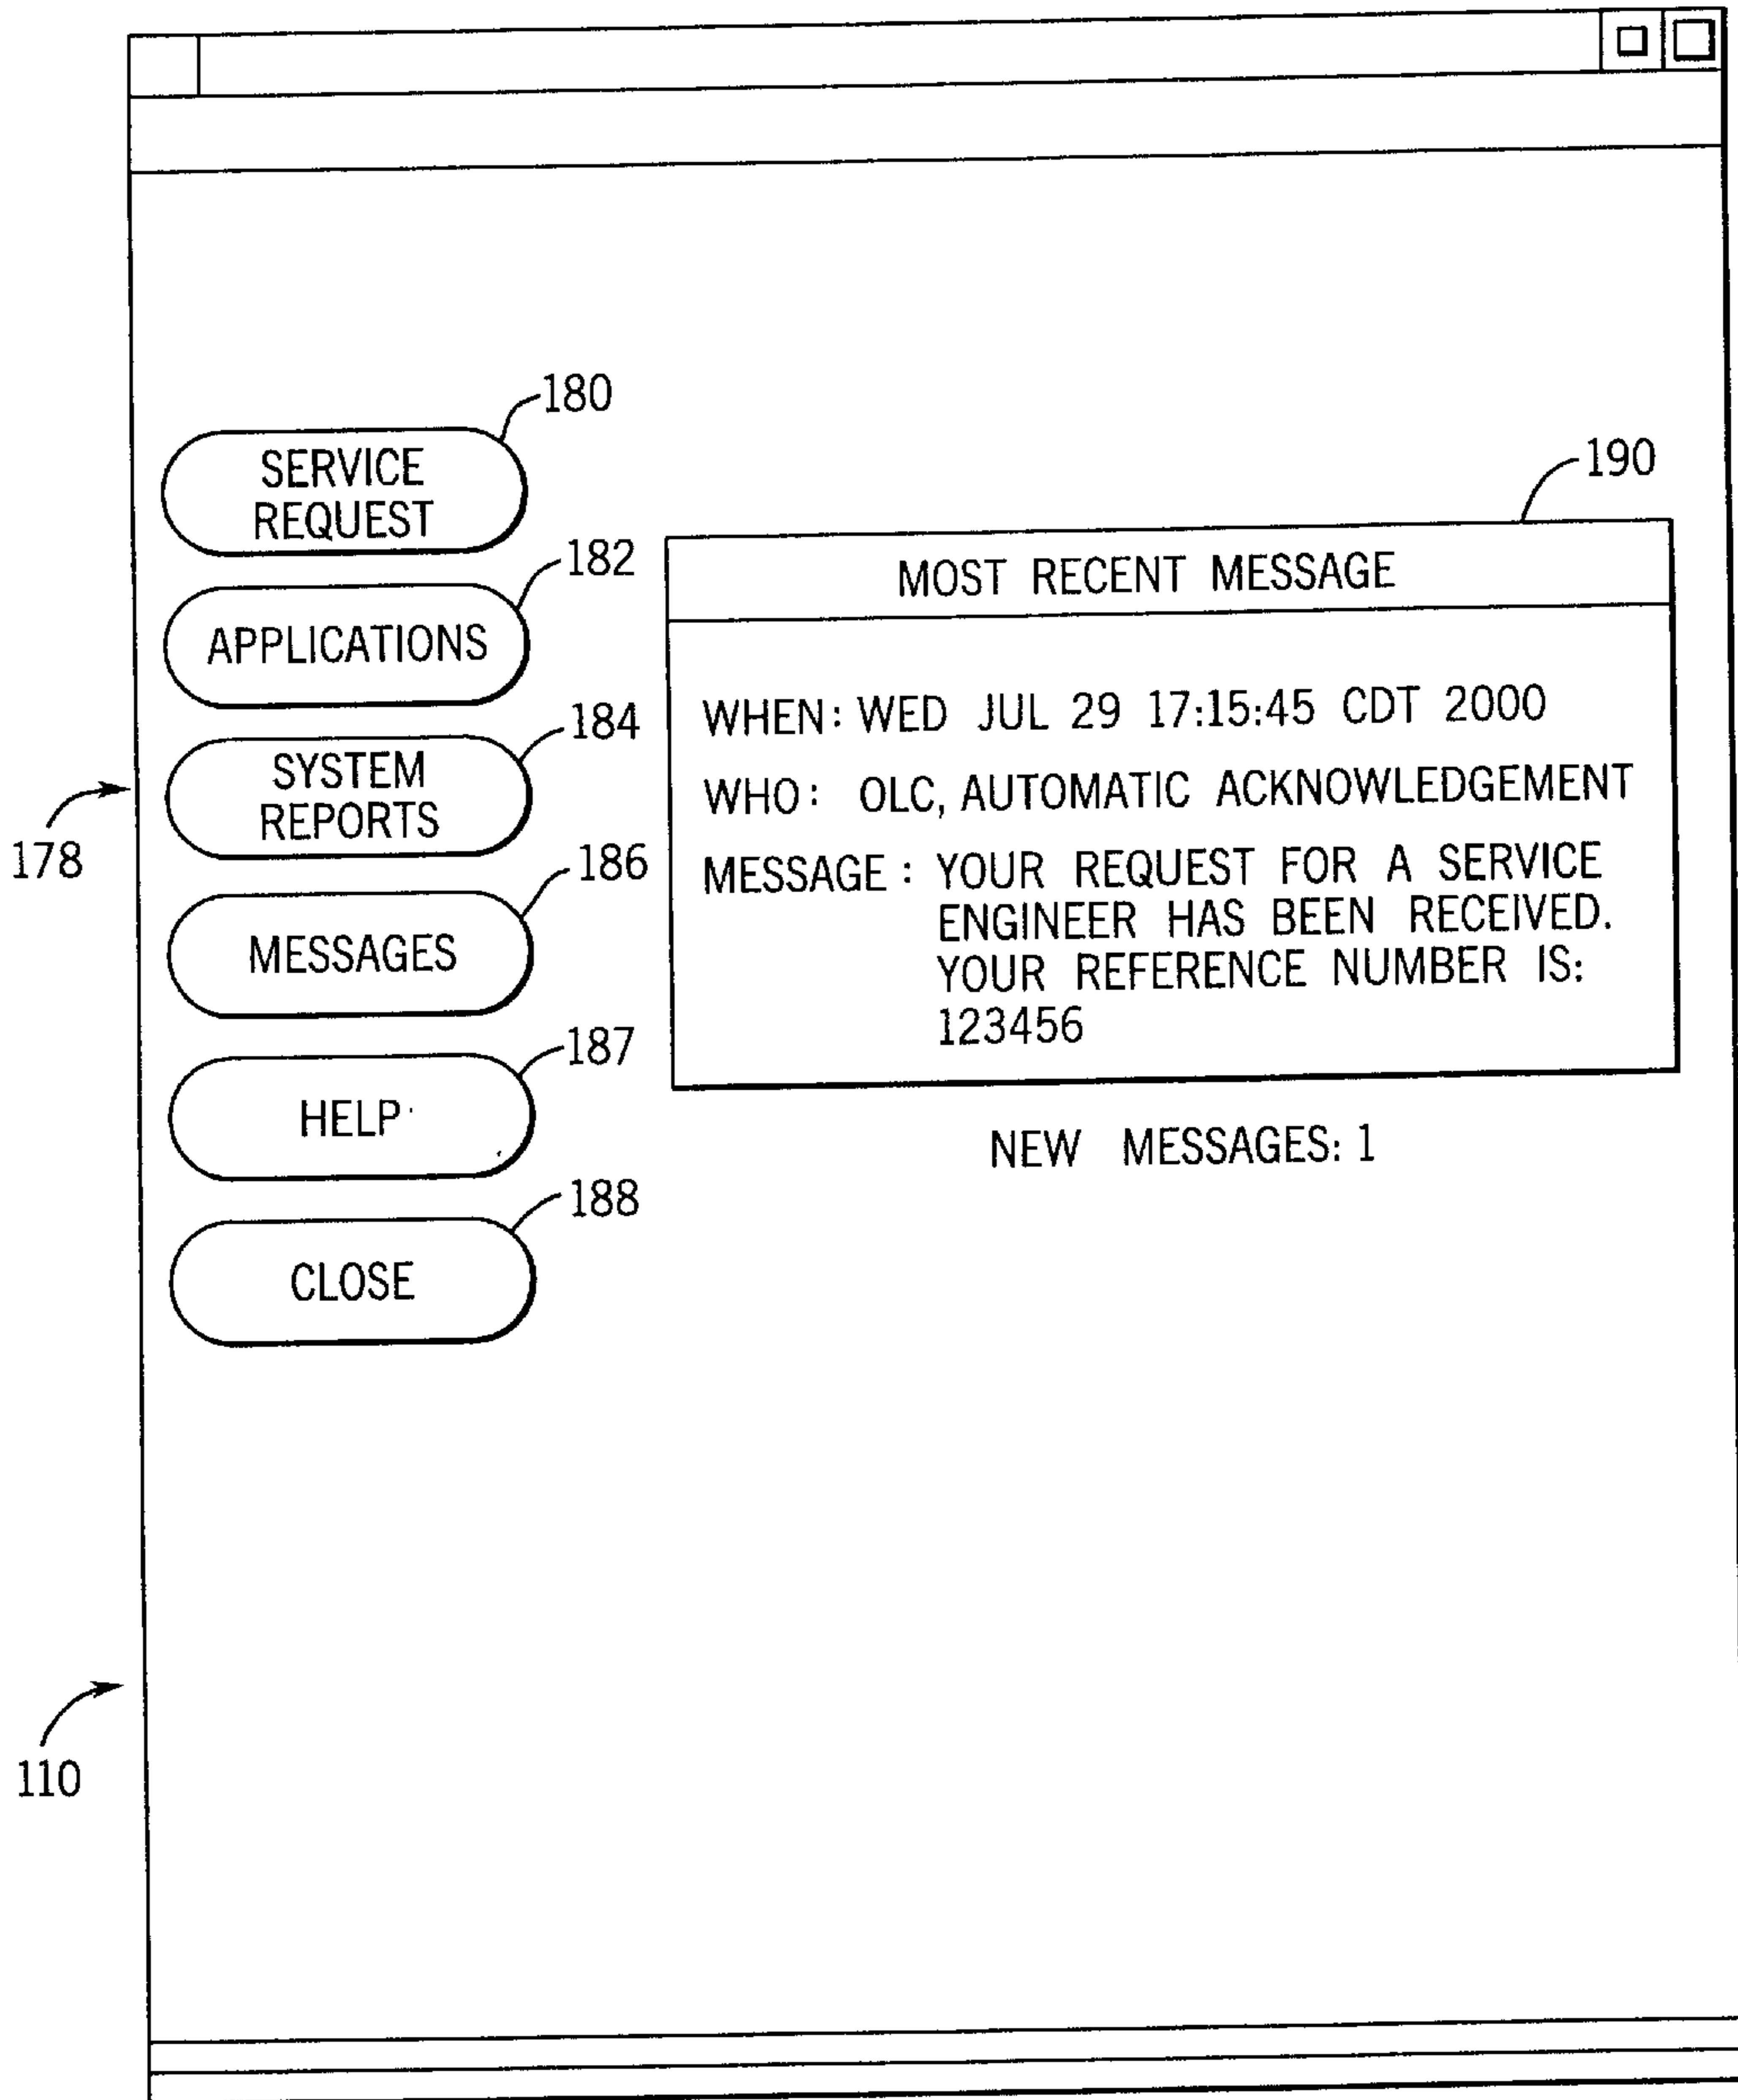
180

SERVICE REQUEST

182

APPLICATIONS

184

SYSTEM REPORTS

178

186

MESSAGES

187

HELP

188

CLOSE

190

MOST RECENT MESSAGE

WHEN: WED JUL 29 17:15:45 CDT 2000

WHO: OLC, AUTOMATIC ACKNOWLEDGEMENT

MESSAGE : YOUR REQUEST FOR A SERVICE ENGINEER HAS BEEN RECEIVED. YOUR REFERENCE NUMBER IS: 123456

NEW MESSAGES: 1

110